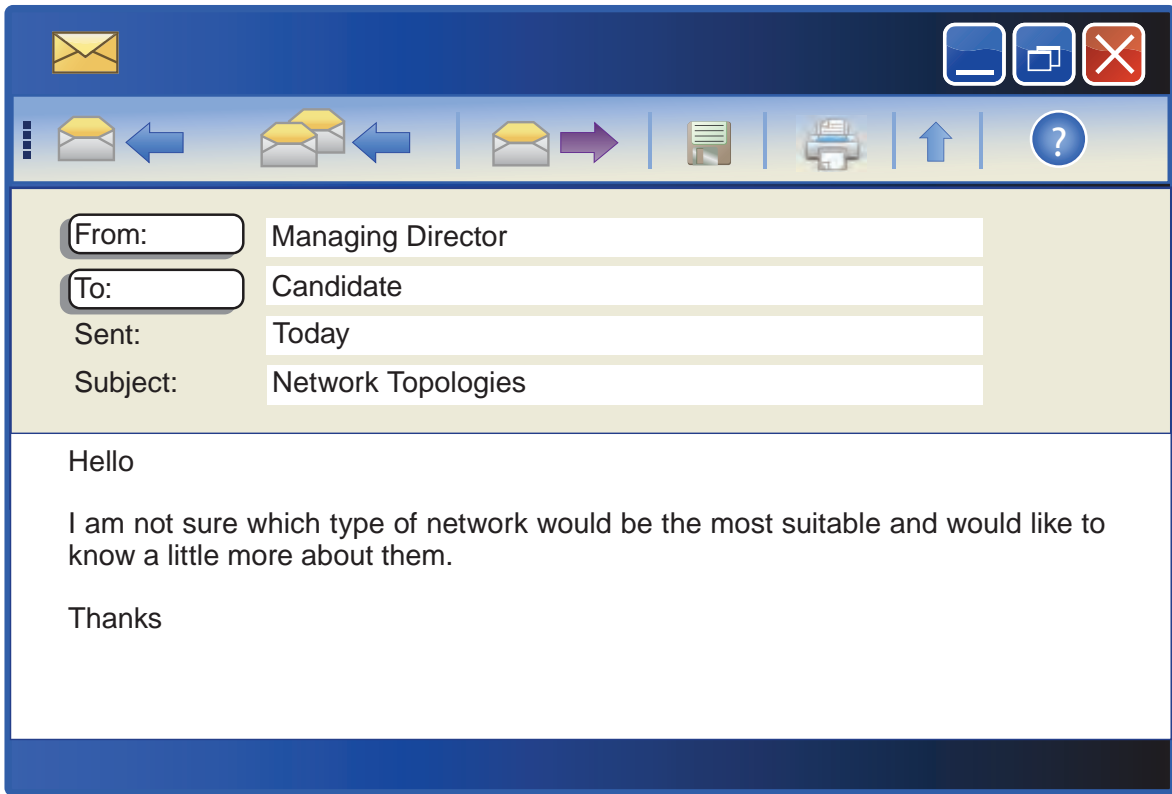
From: Managing Director
To: Candidate
Sent: Today
Subject: Network Topologies

Hello

I am not sure which type of network would be the most suitable and would like to know a little more about them.

Thanks